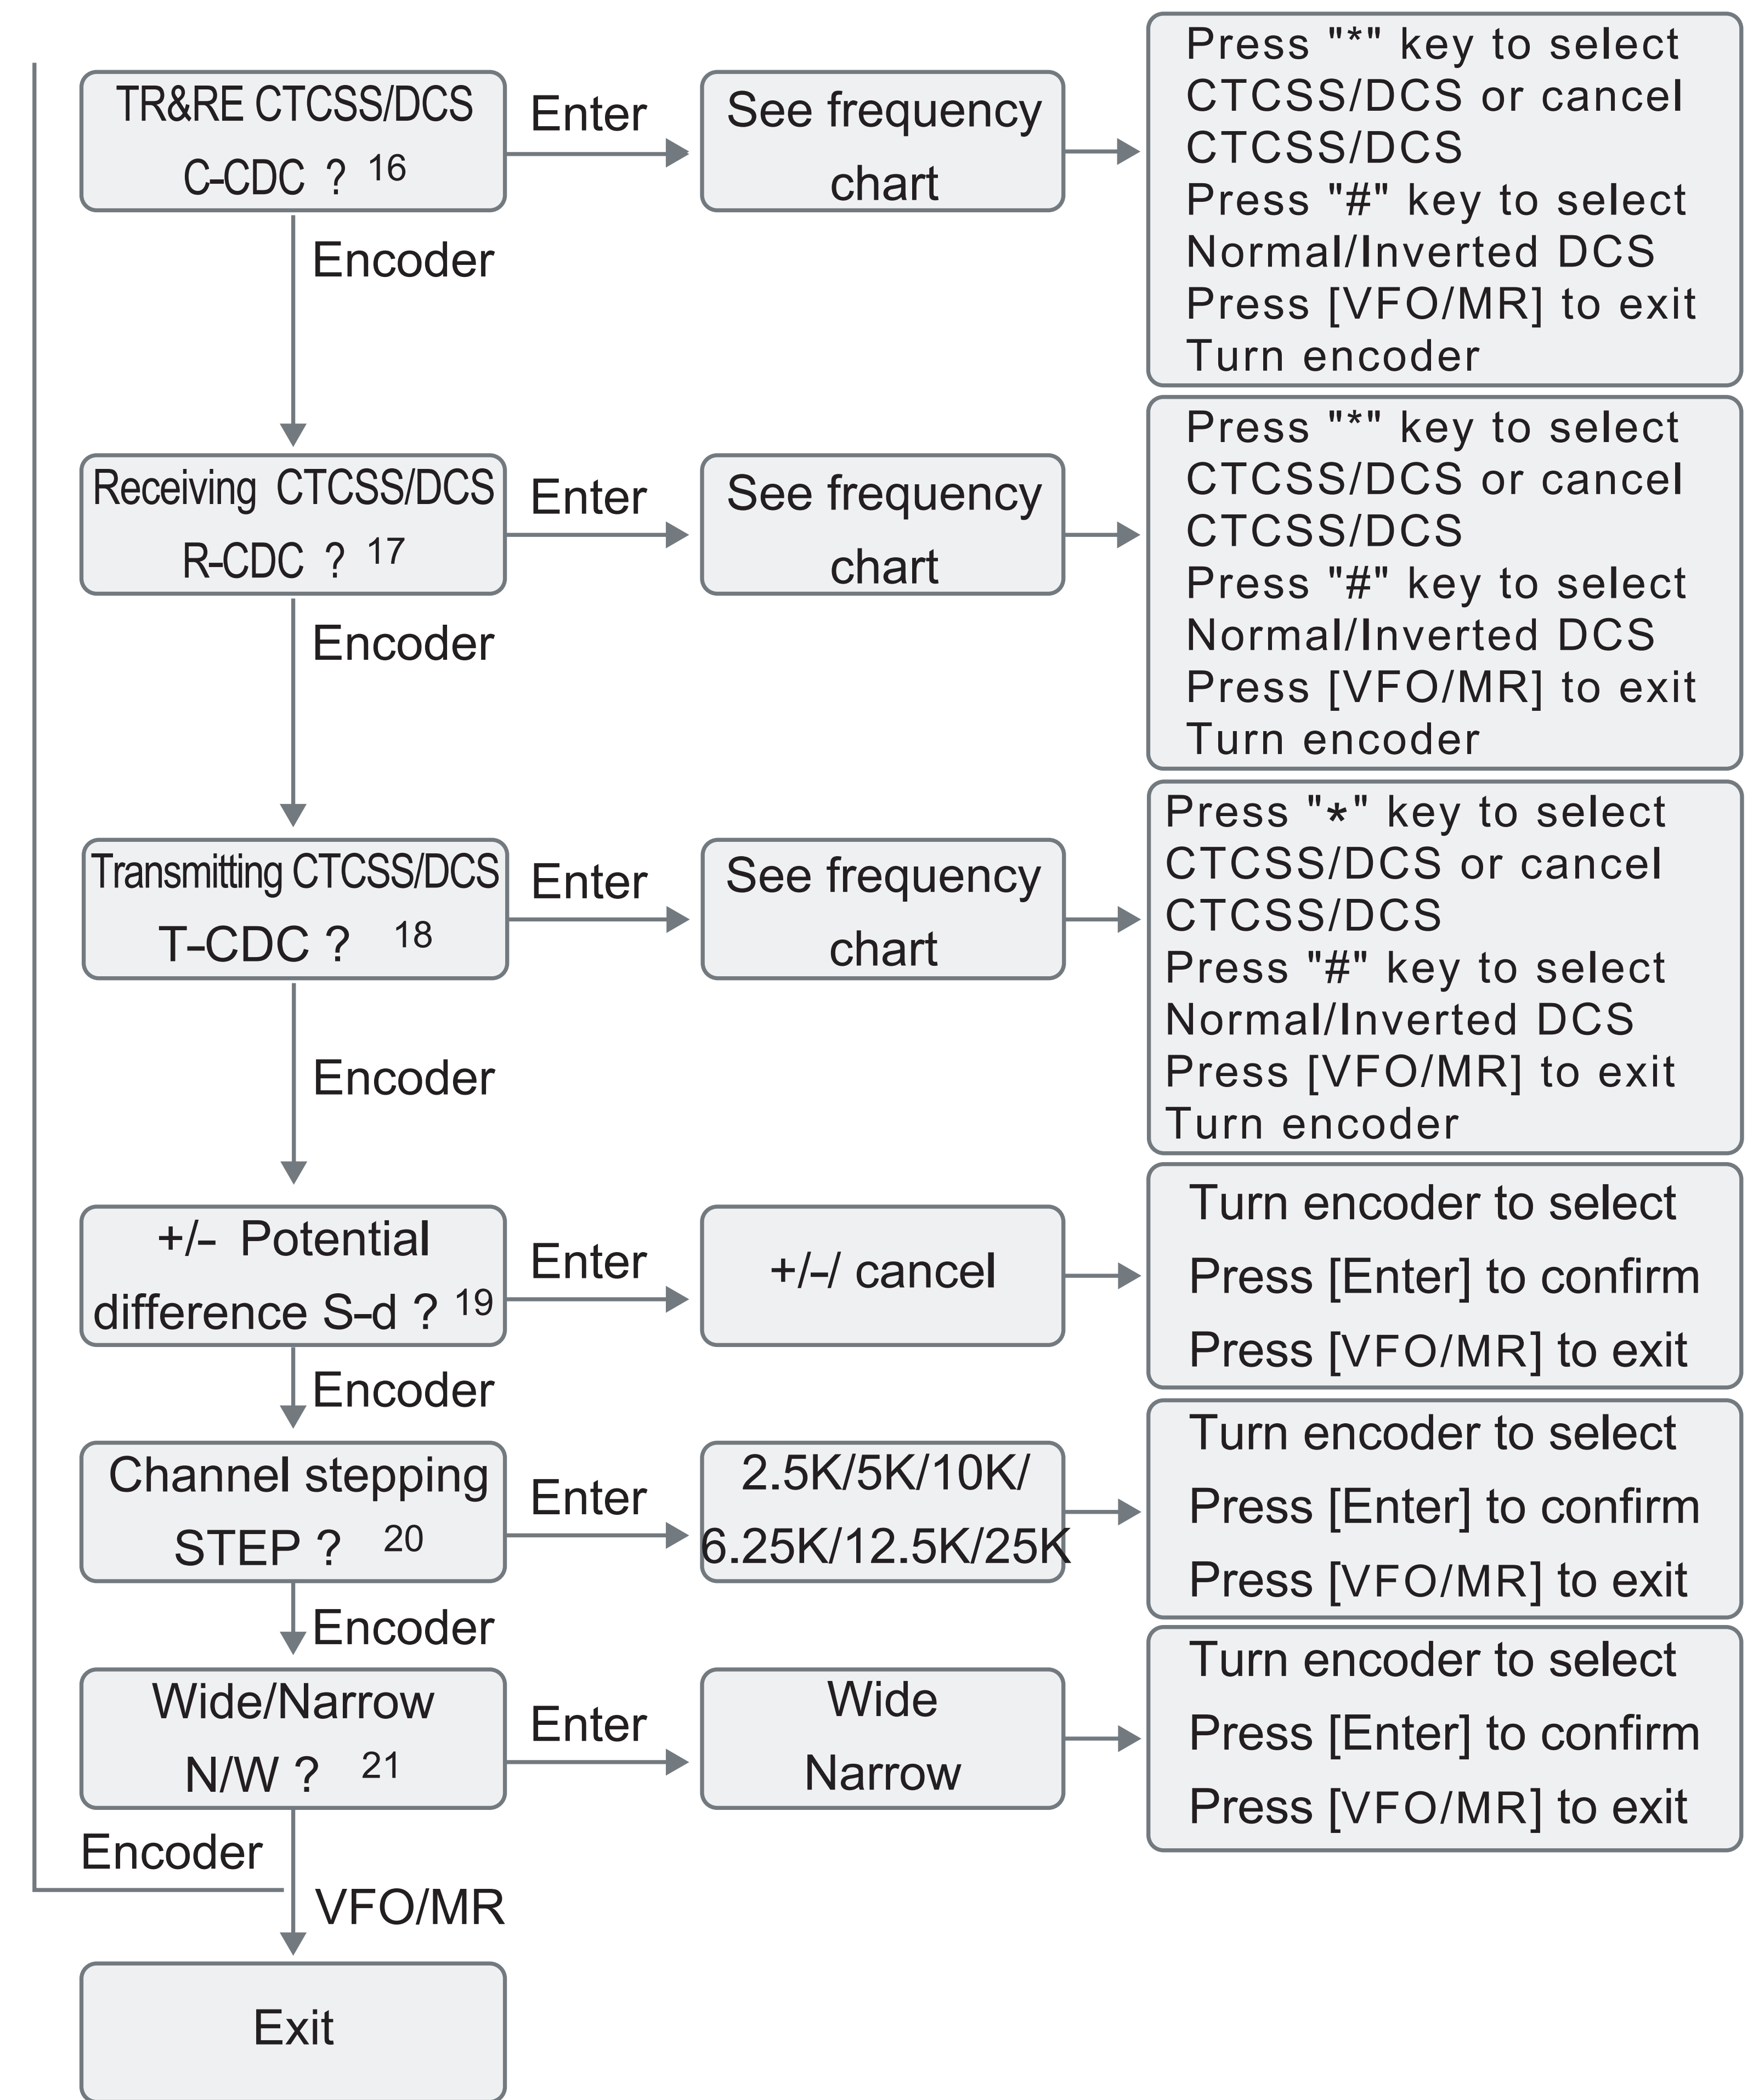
TR&RE CTCSS/DCS C-CDC ? 16

Enter

See frequency chart

Press "*" key to select CTCSS/DCS or cancel CTCSS/DCS
Press "#" key to select Normal/Inverted DCS
Press [VFO/MR] to exit
Turn encoder

Encoder

Receiving CTCSS/DCS R-CDC ? 17

Enter

See frequency chart

Press "*" key to select CTCSS/DCS or cancel CTCSS/DCS
Press "#" key to select Normal/Inverted DCS
Press [VFO/MR] to exit
Turn encoder

Encoder

Transmitting CTCSS/DCS T-CDC ? 18

Enter

See frequency chart

Press "*" key to select CTCSS/DCS or cancel CTCSS/DCS
Press "#" key to select Normal/Inverted DCS
Press [VFO/MR] to exit
Turn encoder

Encoder

+/- Potential difference S-d ? 19

Enter

+/-/ cancel

Turn encoder to select
Press [Enter] to confirm
Press [VFO/MR] to exit

Encoder

Channel stepping STEP ? 20

Enter

2.5K/5K/10K/ 6.25K/12.5K/25K

Turn encoder to select
Press [Enter] to confirm
Press [VFO/MR] to exit

Encoder

Wide/Narrow N/W ? 21

Enter

Wide
Narrow

Turn encoder to select
Press [Enter] to confirm
Press [VFO/MR] to exit

Encoder

VFO/MR

Exit